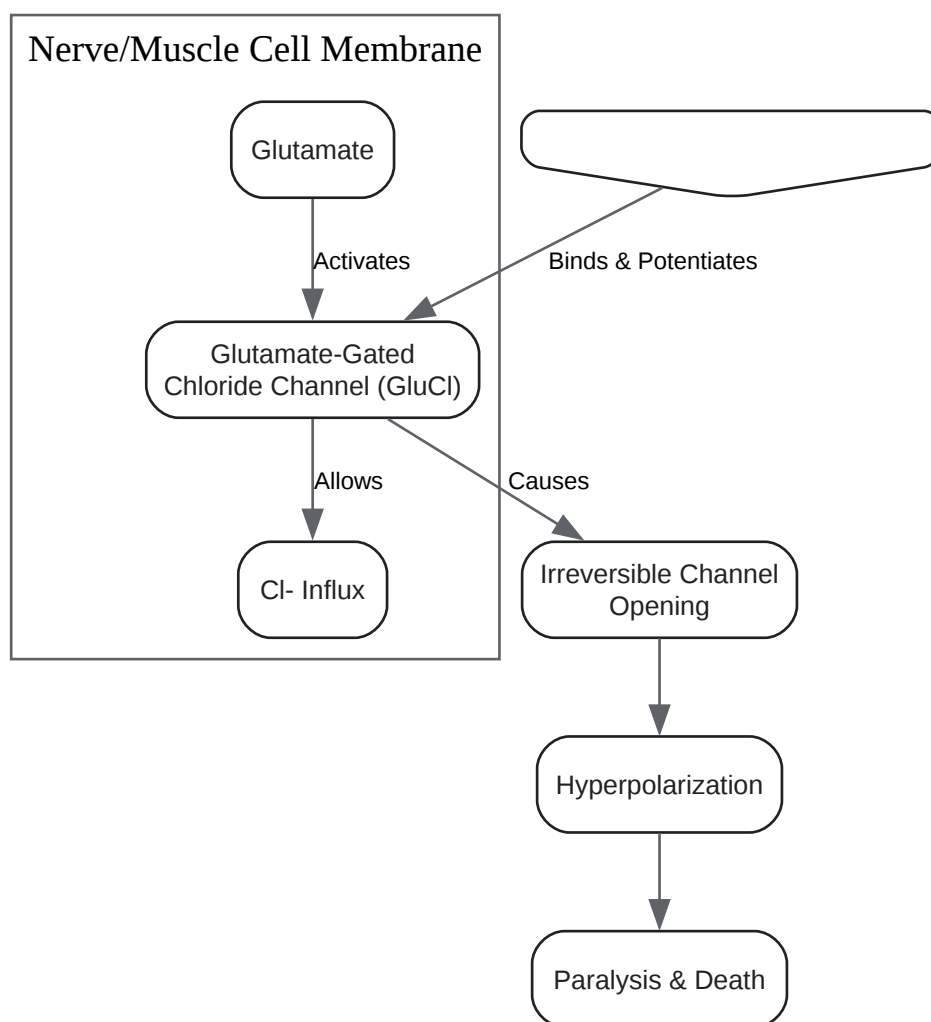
Nerve/Muscle Cell Membrane

Glutamate

Activates

Glutamate-Gated Chloride Channel (GluCl)

Allows

Cl- Influx

Binds & Potentiates

Causes

Irreversible Channel Opening

Hyperpolarization

Paralysis & Death